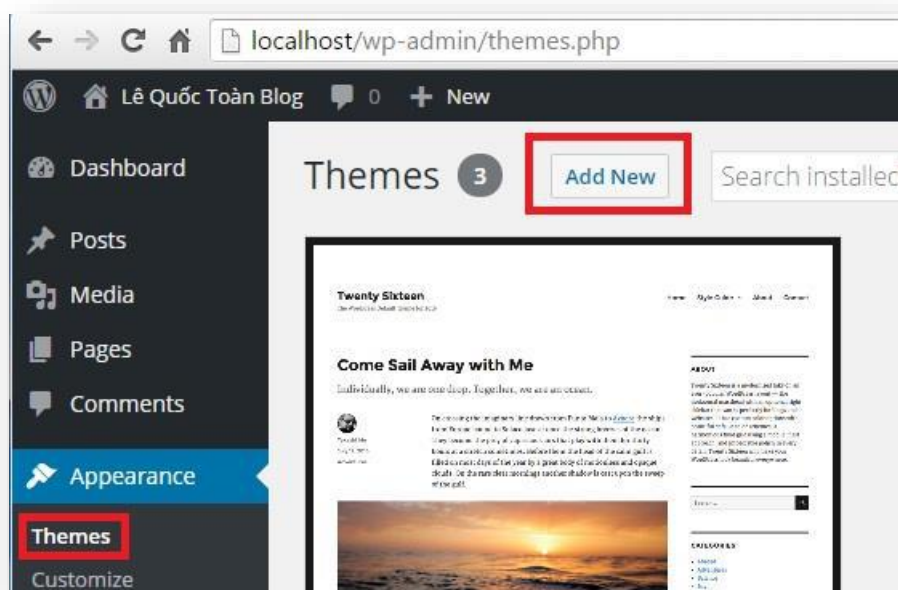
localhost/wp-admin/themes.php

Lê Quốc Toàn Blog 0 New

Dashboard

Posts

Media

Pages

Comments

Appearance

Themes

Customize

Themes 3 Add New Search installed

Twenty Sixteen

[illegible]

Home Style Guide About Contact

Come Sail Away with Me

Individually, we are one drop. Together, we are an ocean.

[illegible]

ABOUT

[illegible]

CATEGORIES

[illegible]